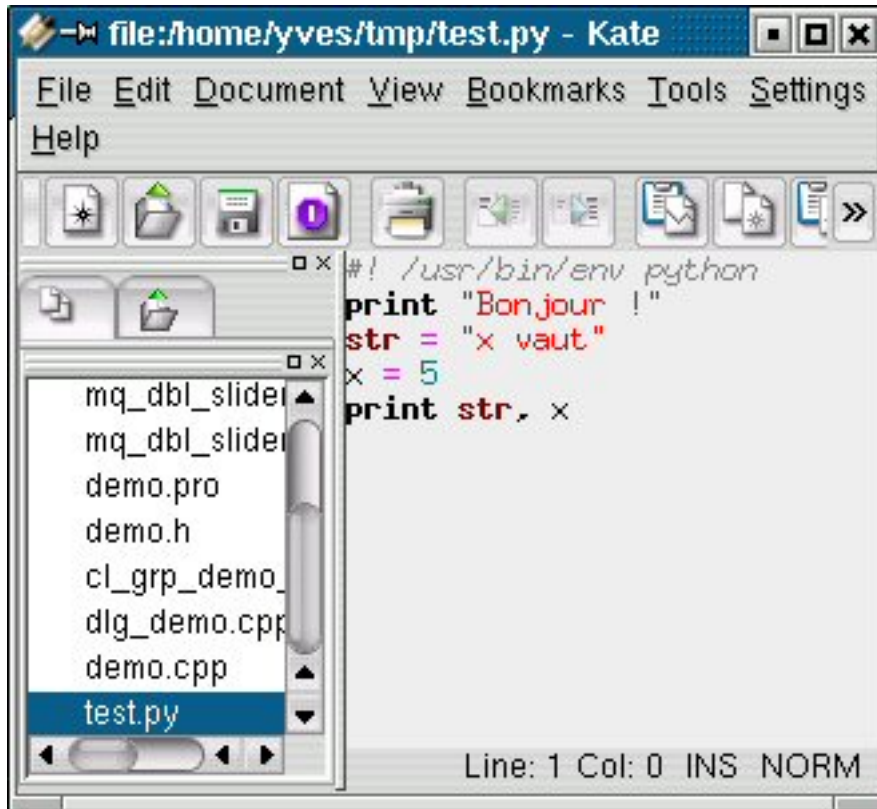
file:/home/yves/tmp/test.py - Kate

File Edit Document View Bookmarks Tools Settings Help

mq_dbl_slider
mq_dbl_slider
demo.pro
demo.h
cl_grp_demo_
dlg_demo.cpp
demo.cpp
test.py

#! /usr/bin/env python
print "Bonjour !"
str = "x vaut"
x = 5
print str, x

Line: 1 Col: 0 INS NORM